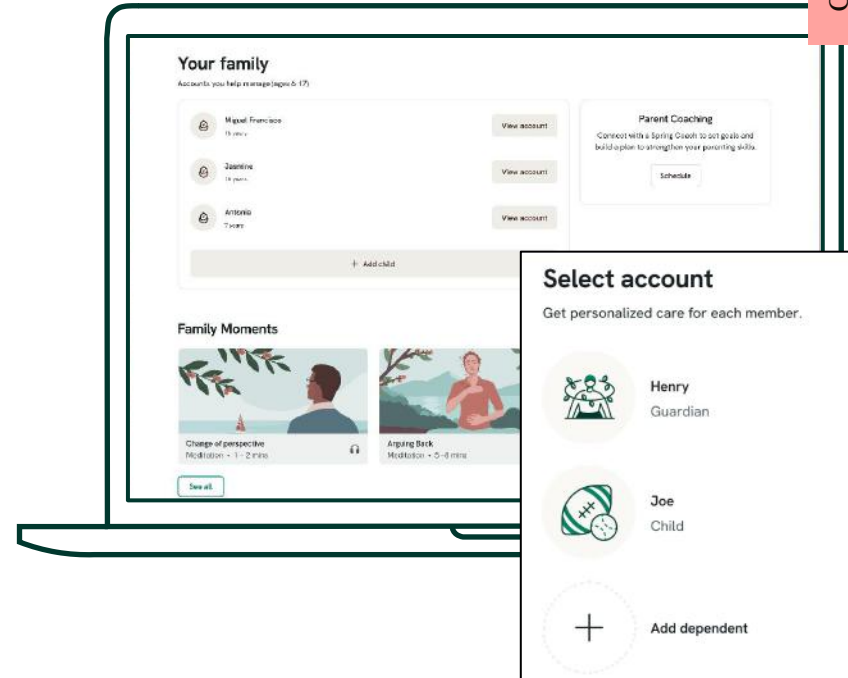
Your family

Accounts you help manage (ages 6-17)

Miguel Francisco
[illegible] years

View account

Jasmine
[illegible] years

View account

Antonio
7 years

View account

+ Add child

Parent Coaching

Connect with a Spring Coach to set goals and build a plan to strengthen your parenting skills.

Schedule

Family Moments

Change of perspective
Meditation • 1 - 2 mins

Arguing Back
Meditation • 5 - 8 mins

See all

Select account

Get personalized care for each member.

Henry
Guardian

Joe
Child

Add dependent